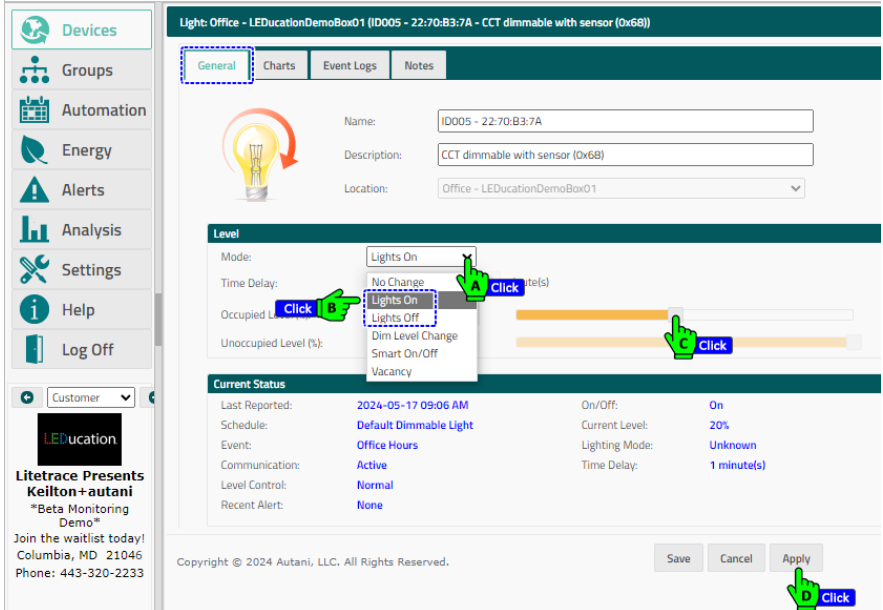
Devices
Groups
Automation
Energy
Alerts
Analysis
Settings
Help
Log Off

Customer

LEDucation

Litetrace Presents Keilton+autani
*Beta Monitoring Demo*
Join the waitlist today!
Columbia, MD 21046
Phone: 443-320-2233

Light: Office - LEDucationDemoBox01 (ID005 - 22:70:B3:7A - CCT dimmable with sensor (0x68))

General | Charts | Event Logs | Notes

Name: ID005 - 22:70:B3:7A
Description: CCT dimmable with sensor (0x68)
Location: Office - LEDucationDemoBox01

Level
Mode: Lights On
Time Delay: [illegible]ute(s)
Occupied Le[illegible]
Unoccupied Level (%):

No Change
Lights On
Lights Off
Dim Level Change
Smart On/Off
Vacancy

A Click
B Click
C Click

Current Status
| | | | |
|---|---|---|---|
| Last Reported: | 2024-05-17 09:06 AM | On/Off: | On |
| Schedule: | Default Dimmable Light | Current Level: | 20% |
| Event: | Office Hours | Lighting Mode: | Unknown |
| Communication: | Active | Time Delay: | 1 minute(s) |
| Level Control: | Normal | | |
| Recent Alert: | None | | |

Copyright © 2024 Autani, LLC. All Rights Reserved.
Save Cancel Apply
D Click